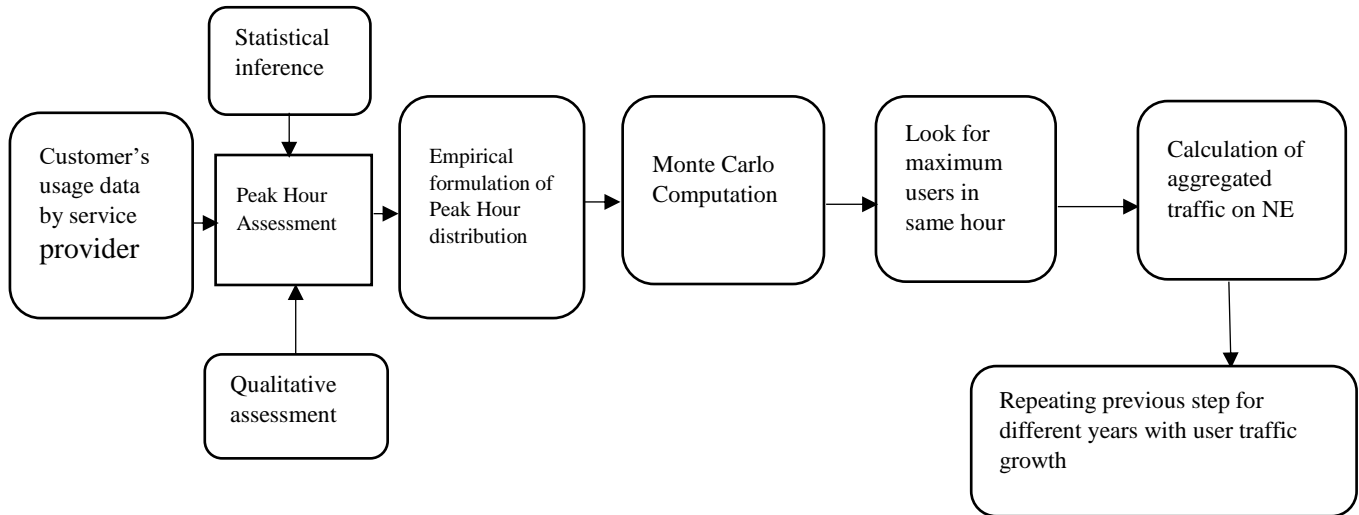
Statistical inference

Customer's usage data by service provider

Peak Hour Assessment

Qualitative assessment

Empirical formulation of Peak Hour distribution

Monte Carlo Computation

Look for maximum users in same hour

Calculation of aggregated traffic on NE

Repeating previous step for different years with user traffic growth